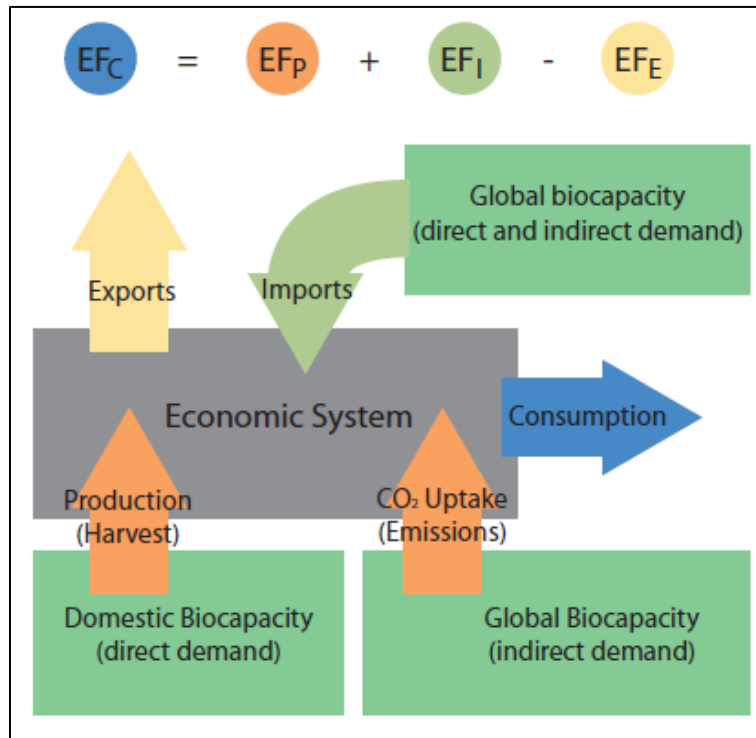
$EF_C$ = $EF_P$ + $EF_I$ - $EF_E$

Global biocapacity (direct and indirect demand)

Exports

Imports

Economic System

Consumption

Production (Harvest)

$CO_2$ Uptake (Emissions)

Domestic Biocapacity (direct demand)

Global Biocapacity (indirect demand)